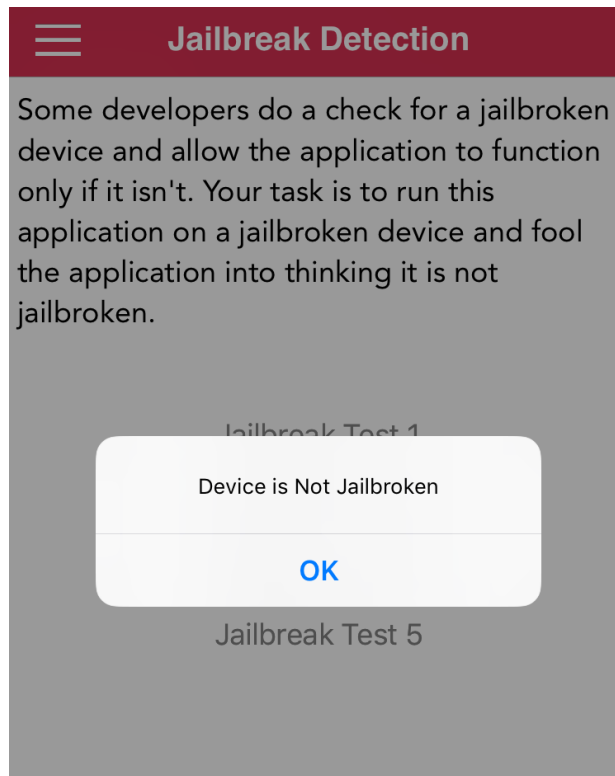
Jailbreak Detection

Some developers do a check for a jailbroken device and allow the application to function only if it isn't. Your task is to run this application on a jailbroken device and fool the application into thinking it is not jailbroken.

Jailbreak Test 1

Device is Not Jailbroken

OK

Jailbreak Test 5